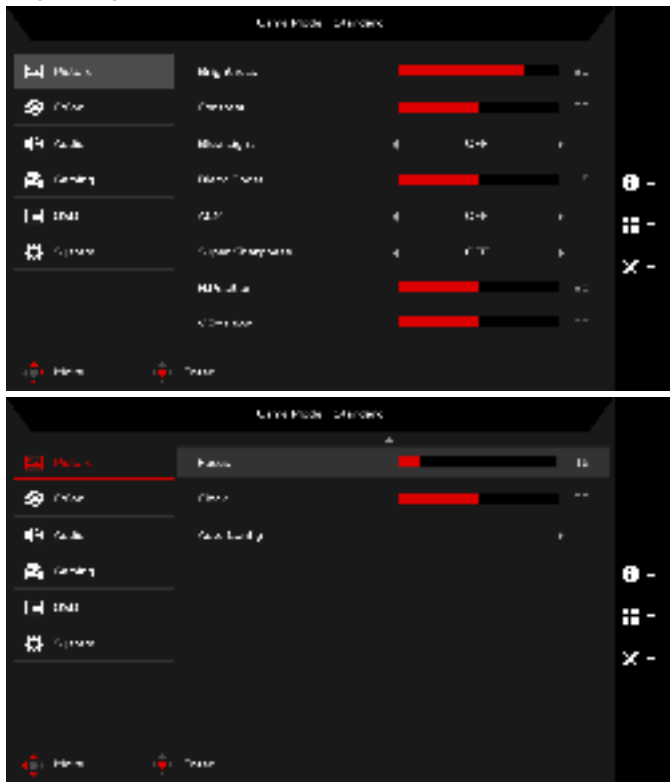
Game Mode - Standard

Picture
Color
Audio
Gaming
OSD
System

Brightness
Contrast
Blue Light
Black Boost
ACM
Super Sharpness
HDR
Gamma

OFF
OFF
OFF

Move
Enter

Game Mode - Standard

Picture
Color
Audio
Gaming
OSD
System

Rvasa
Clear
Save Setting

Move
Enter